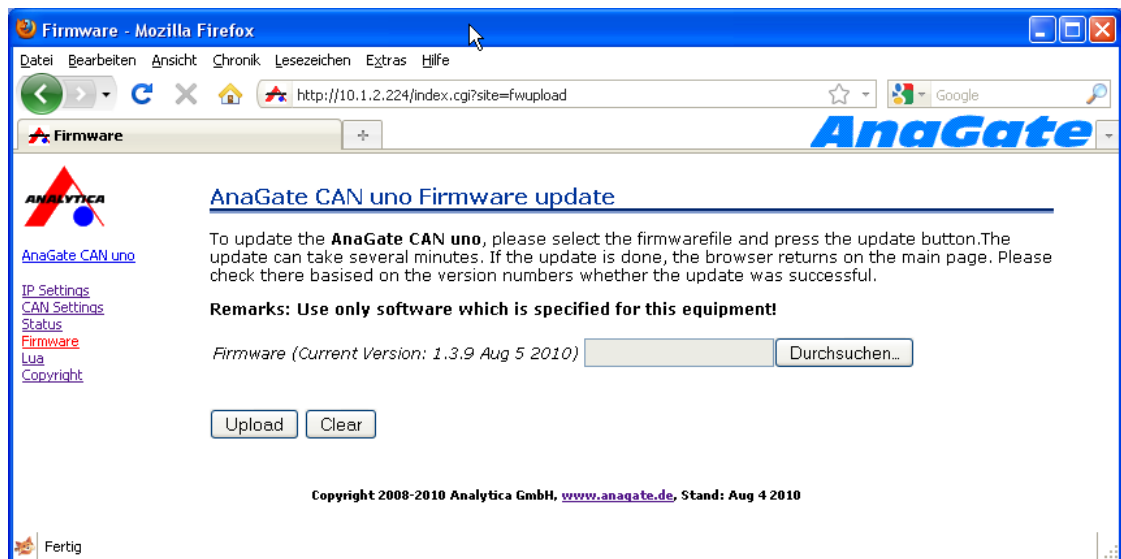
Firmware - Mozilla Firefox

Datei Bearbeiten Ansicht Chronik Lesezeichen Extras Hilfe

http://10.1.2.224/index.cgi?site=fwupload

Google

Firmware

AnaGate

ANALYTICA

AnaGate CAN uno

IP Settings
CAN Settings
Status
Firmware
Lua
Copyright

AnaGate CAN uno Firmware update

To update the **AnaGate CAN uno**, please select the firmwarefile and press the update button.The update can take several minutes. If the update is done, the browser returns on the main page. Please check there basised on the version numbers whether the update was successful.

**Remarks: Use only software which is specified for this equipment!**

Firmware (Current Version: 1.3.9 Aug 5 2010) Durchsuchen...

Upload Clear

Copyright 2008-2010 Analytica GmbH, www.anagate.de, Stand: Aug 4 2010

Fertig